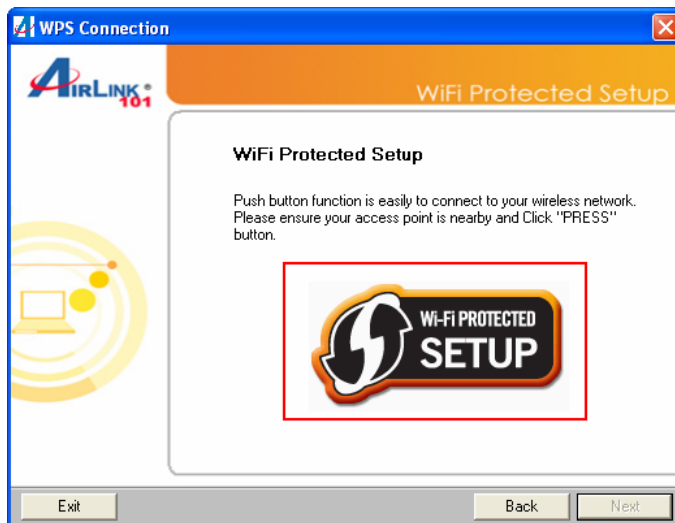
WPS Connection

AIRLINK 101

WiFi Protected Setup

WiFi Protected Setup

Push button function is easily to connect to your wireless network. Please ensure your access point is nearby and Click "PRESS" button.

Wi-Fi PROTECTED SETUP

Exit

Back

Next